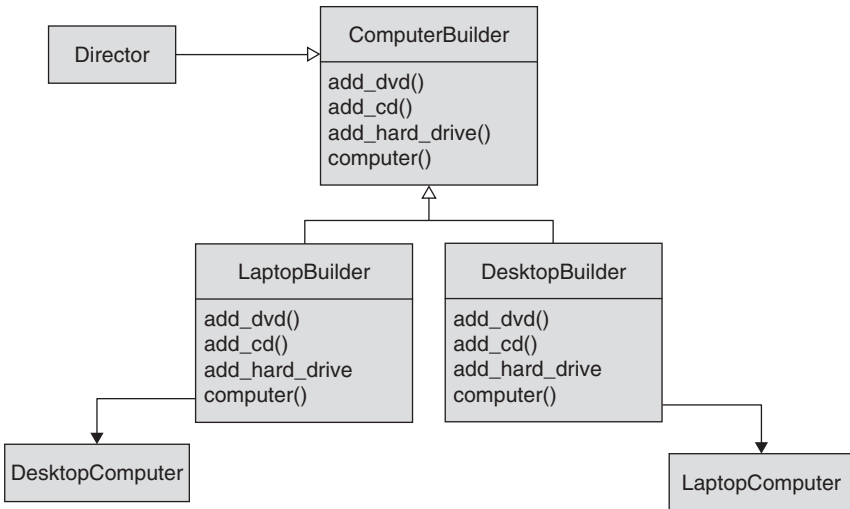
Director

ComputerBuilder

add_dvd()
add_cd()
add_hard_drive()
computer()

LaptopBuilder

add_dvd()
add_cd()
add_hard_drive
computer()

DesktopBuilder

add_dvd()
add_cd()
add_hard_drive
computer()

DesktopComputer

LaptopComputer